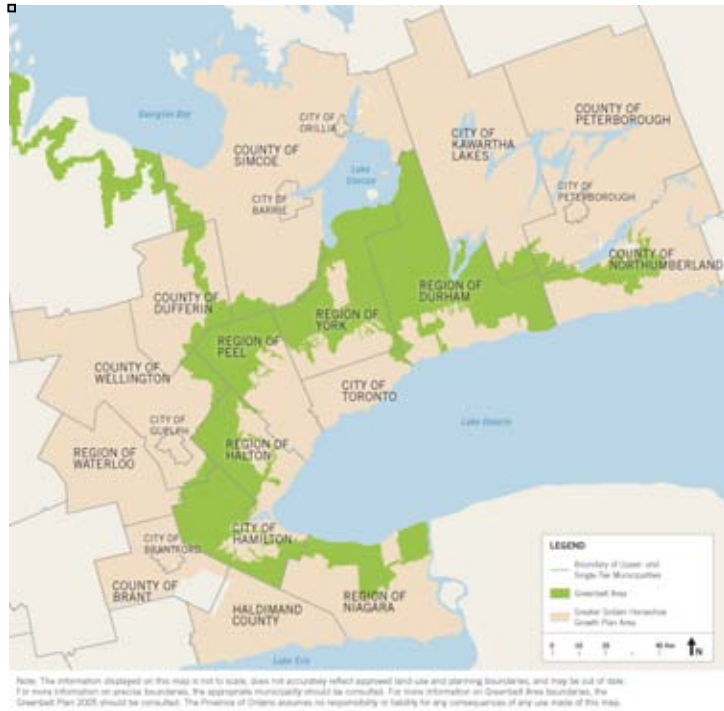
Georgian Bay

CITY OF ORILLIA

COUNTY OF SIMCOE

Lake Simcoe

CITY OF BARRIE

CITY OF KAWARTHA LAKES

COUNTY OF PETERBOROUGH

CITY OF PETERBOROUGH

COUNTY OF NORTHUMBERLAND

COUNTY OF DUFFERIN

REGION OF YORK

REGION OF DURHAM

REGION OF PEEL

COUNTY OF WELLINGTON

CITY OF TORONTO

Lake Ontario

CITY OF GUELPH

REGION OF WATERLOO

REGION OF HALTON

CITY OF HAMILTON

CITY OF BRANTFORD

COUNTY OF BRANT

HALDIMAND COUNTY

REGION OF NIAGARA

Lake Erie

LEGEND

Boundary of Upper- and Single-Tier Municipalities

Greenbelt Area

Greater Golden Horseshoe Growth Plan Area

0 10 20 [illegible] 40 km

N

Note: The information displayed on this map is not to scale, does not accurately reflect approved land-use and planning boundaries, and may be out of date. For more information on precise boundaries, the appropriate municipality should be consulted. For more information on Greenbelt Area boundaries, the Greenbelt Plan 2005 should be consulted. The Province of Ontario assumes no responsibility or liability for any consequences of any use made of this map.